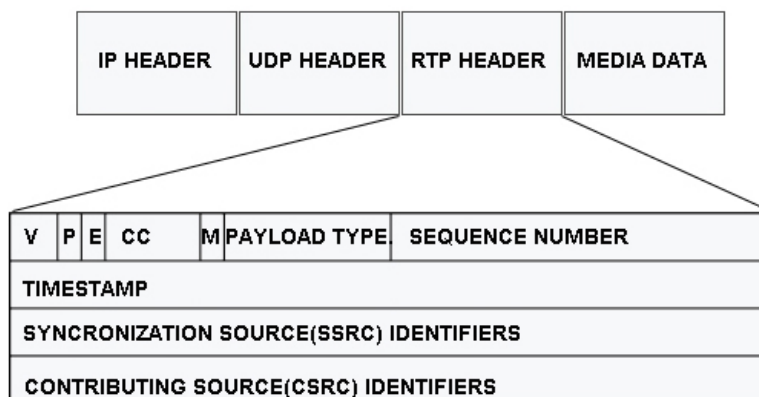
| IP HEADER | UDP HEADER | RTP HEADER | MEDIA DATA |
|---|---|---|---|

| V | P | E | CC | M | PAYLOAD TYPE | SEQUENCE NUMBER |
|---|---|---|---|---|---|---|
| TIMESTAMP | | | | | | |
| SYNCRONIZATION SOURCE(SSRC) IDENTIFIERS | | | | | | |
| CONTRIBUTING SOURCE(CSRC) IDENTIFIERS | | | | | | |